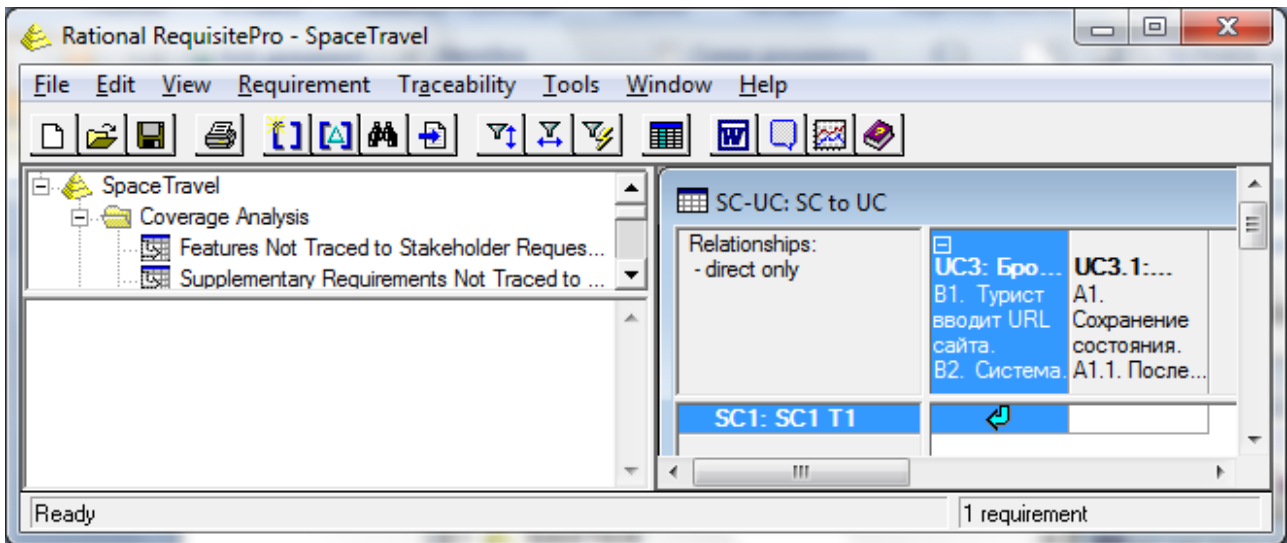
Rational RequisitePro - SpaceTravel

File Edit View Requirement Traceability Tools Window Help

SpaceTravel
Coverage Analysis
Features Not Traced to Stakeholder Reques...
Supplementary Requirements Not Traced to ...

SC-UC: SC to UC

| Relationships: - direct only | UC3: Бро... B1. Турист вводит URL сайта. B2. Система. | UC3.1:... A1. Сохранение состояния. A1.1. После... |
|---|---|---|
| SC1: SC1 T1 | | |

Ready
1 requirement